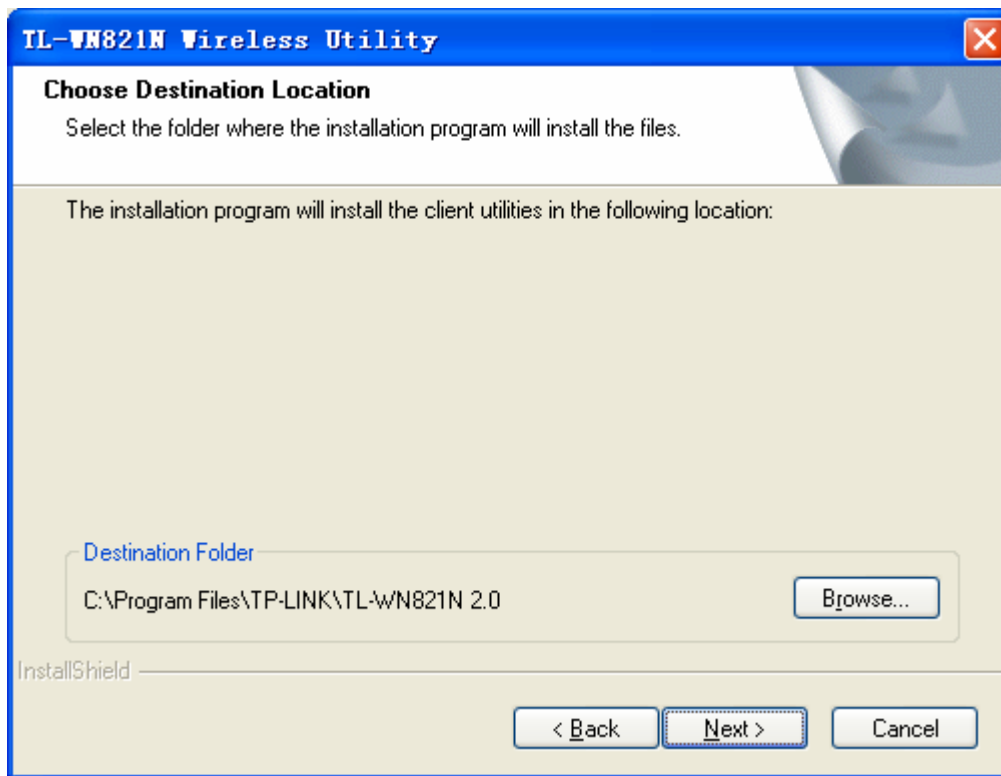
TL-WN821N Wireless Utility

Choose Destination Location

Select the folder where the installation program will install the files.

The installation program will install the client utilities in the following location:

Destination Folder

C:\Program Files\TP-LINK\TL-WN821N 2.0

Browse...

InstallShield

< Back

Next >

Cancel